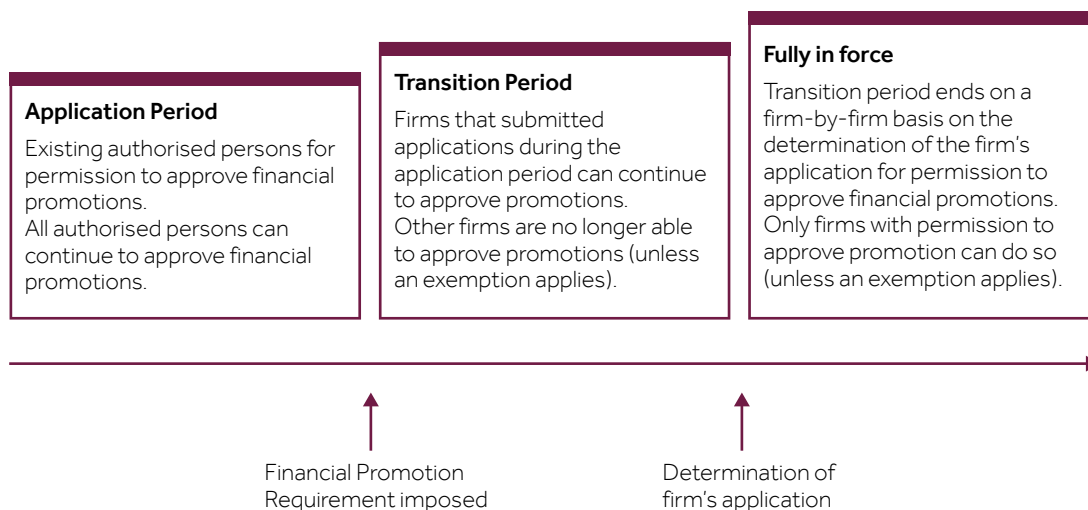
Application Period

Existing authorised persons for permission to approve financial promotions.
All authorised persons can continue to approve financial promotions.

Transition Period

Firms that submitted applications during the application period can continue to approve promotions.
Other firms are no longer able to approve promotions (unless an exemption applies).

Fully in force

Transition period ends on a firm-by-firm basis on the determination of the firm's application for permission to approve financial promotions. Only firms with permission to approve promotion can do so (unless an exemption applies).

Financial Promotion Requirement imposed

Determination of firm's application